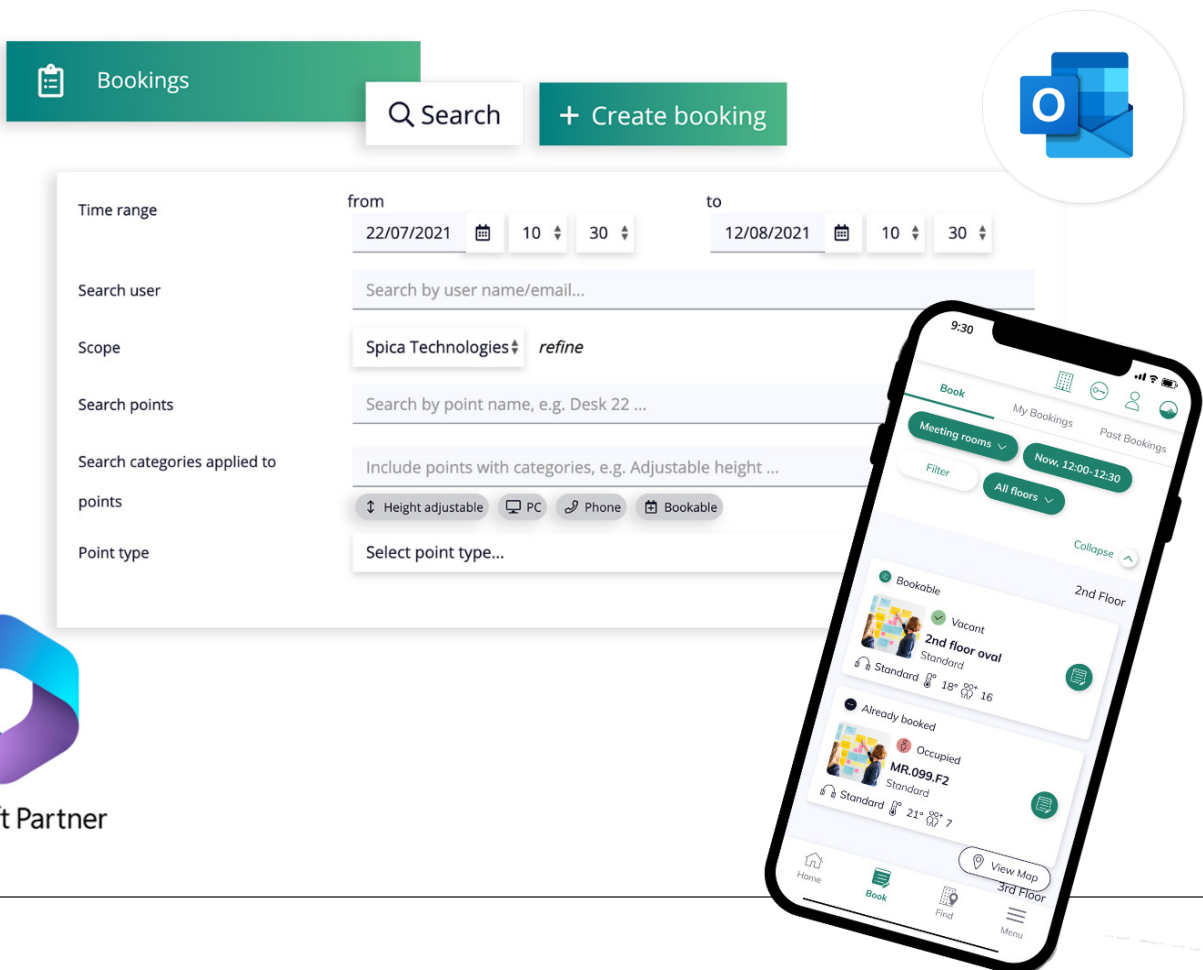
Bookings

Search

+ Create booking

O

Time range

from

22/07/2021

10

30

to

12/08/2021

10

30

Search user

Search by user name/email...

Scope

Spica Technologies

refine

Search points

Search by point name, e.g. Desk 22 ...

Search categories applied to points

Include points with categories, e.g. Adjustable height ...

Height adjustable

PC

Phone

Bookable

Point type

Select point type...

t Partner

9:30

Book

My Bookings

Past Bookings

Meeting rooms

Now, 12:00-12:30

Filter

All floors

Collapse

Bookable

2nd Floor

Vacant

2nd floor oval

Standard

Standard 18° 16

Already booked

Occupied

MR.099.F2

Standard

Standard 21° 7

View Map

3rd Floor

Home

Book

Find

Menu